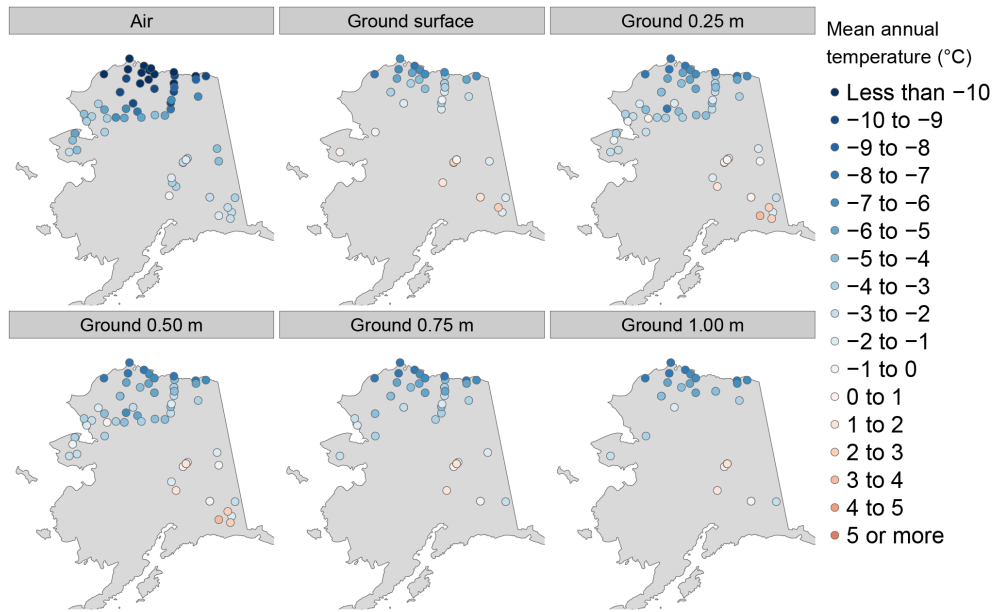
Air

Ground surface

Ground 0.25 m

Ground 0.50 m

Ground 0.75 m

Ground 1.00 m

Mean annual temperature (°C)

Less than −10
−10 to −9
−9 to −8
−8 to −7
−7 to −6
−6 to −5
−5 to −4
−4 to −3
−3 to −2
−2 to −1
−1 to 0
0 to 1
1 to 2
2 to 3
3 to 4
4 to 5
5 or more